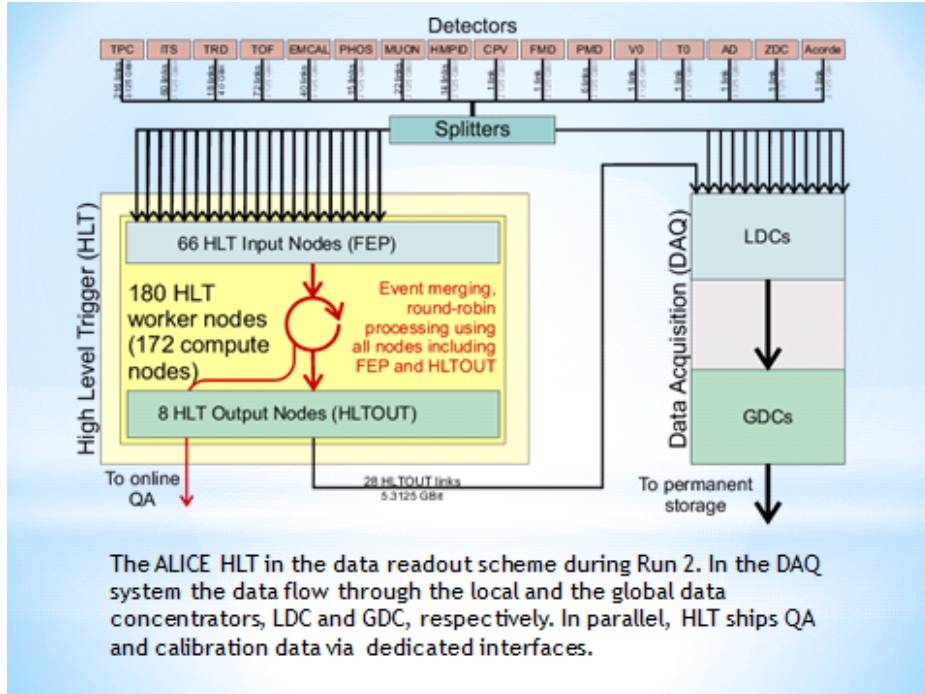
Detectors

| TPC | ITS | TRD | TOF | EMCAL | PHOS | MUON | HMPID | CPV | FMD | PMD | V0 | T0 | AD | ZDC | Acorde |
|---|---|---|---|---|---|---|---|---|---|---|---|---|---|---|---|

216 links
60 links
18 links
72 links
40 links
16 links
22 links
14 links
1 link
3 links
6 links
1 link
1 link
1 link
1 link
1 link

Splitters

High Level Trigger (HLT)

66 HLT Input Nodes (FEP)

180 HLT worker nodes (172 compute nodes)

Event merging, round-robin processing using all nodes including FEP and HLTOUT

8 HLT Output Nodes (HLTOUT)

To online QA

28 HLTOUT links 5.3125 GBit

Data Acquisition (DAQ)

LDCs

GDCs

To permanent storage

The ALICE HLT in the data readout scheme during Run 2. In the DAQ system the data flow through the local and the global data concentrators, LDC and GDC, respectively. In parallel, HLT ships QA and calibration data via dedicated interfaces.